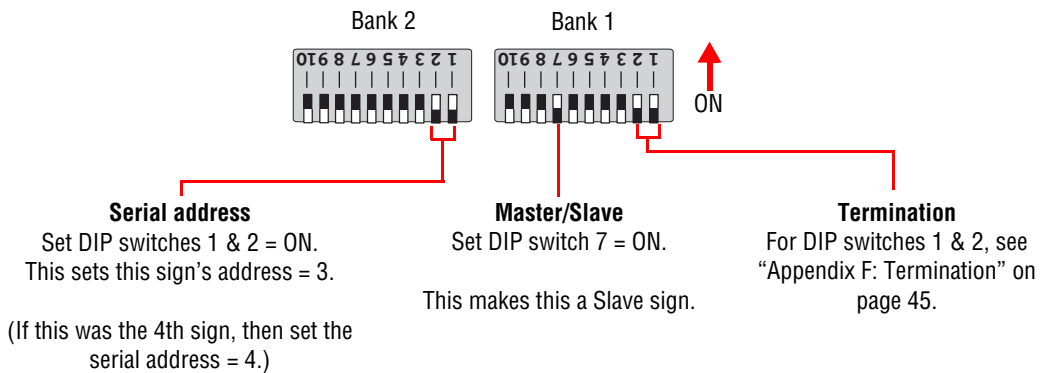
Bank 2

Bank 1

1 2 3 4 5 6 7 8 9 10

1 2 3 4 5 6 7 8 9 10

ON

**Serial address**
Set DIP switches 1 & 2 = ON.
This sets this sign's address = 3.

(If this was the 4th sign, then set the serial address = 4.)

**Master/Slave**
Set DIP switch 7 = ON.

This makes this a Slave sign.

**Termination**
For DIP switches 1 & 2, see "Appendix F: Termination" on page 45.